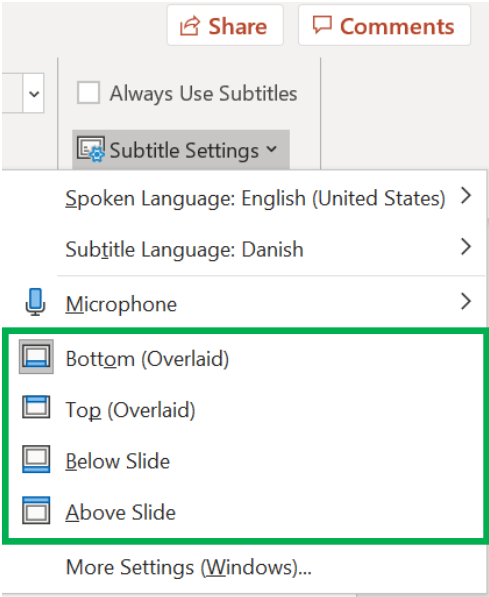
Share
Comments
Always Use Subtitles
Subtitle Settings
Spoken Language: English (United States)
Subtitle Language: Danish
Microphone
Bottom (Overlaid)
Top (Overlaid)
Below Slide
Above Slide
More Settings (Windows)...